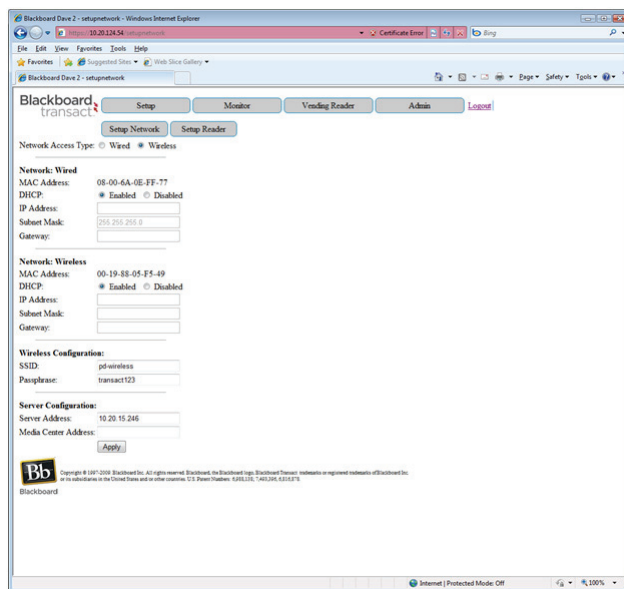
Blackboard Dave 2 - setupnetwork - Windows Internet Explorer

https://10.20.124.54/setupnetwork

Certificate Error

Bing

File Edit View Favorites Tools Help

Favorites Suggested Sites Web Slice Gallery

Blackboard Dave 2 - setupnetwork

Page Safety Tools

Blackboard transact

Setup Monitor Vending Reader Admin Logout

Setup Network Setup Reader

Network Access Type: Wired Wireless

Network: Wired

MAC Address: 08-00-6A-0E-FF-77

DHCP: Enabled Disabled

IP Address:

Subnet Mask: 255.255.255.0

Gateway:

Network: Wireless

MAC Address: 00-19-88-05-F5-49

DHCP: Enabled Disabled

IP Address:

Subnet Mask:

Gateway:

Wireless Configuration:

SSID: pd-wireless

Passphrase: transact123

Server Configuration:

Server Address: 10.20.15.246

Media Center Address:

Apply

Bb Blackboard

Copyright © 1997-2008 Blackboard Inc. All rights reserved. Blackboard, the Blackboard logo, Blackboard Transact trademarks or registered trademarks of Blackboard Inc. or its subsidiaries in the United States and or other countries. U.S. Patent Numbers: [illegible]

Internet | Protected Mode: Off

100%